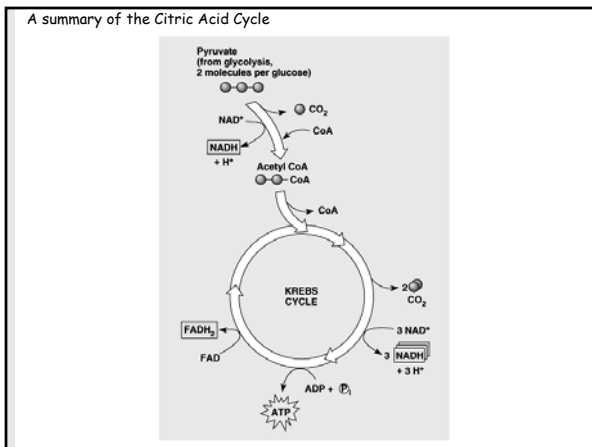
A summary of the Citric Acid Cycle

Pyruvate (from glycolysis, 2 molecules per glucose)

$NAD^+$

$CO_2$

CoA

NADH

+ $H^+$

Acetyl CoA

CoA

CoA

KREBS CYCLE

2 $CO_2$

3 $NAD^+$

3 NADH

+ 3 $H^+$

$FADH_2$

FAD

ADP + $P_i$

ATP